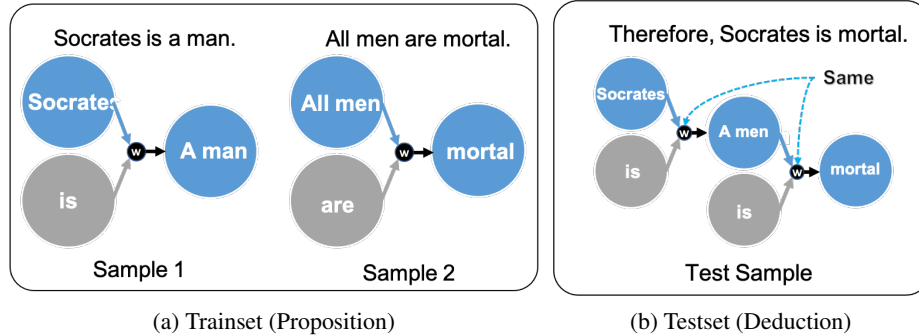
Socrates is a man.

Socrates

is

w

A man

Sample 1

All men are mortal.

All men

are

w

mortal

Sample 2

(a) Trainset (Proposition)

Therefore, Socrates is mortal.

Same

Socrates

is

w

A men

is

w

mortal

Test Sample

(b) Testset (Deduction)